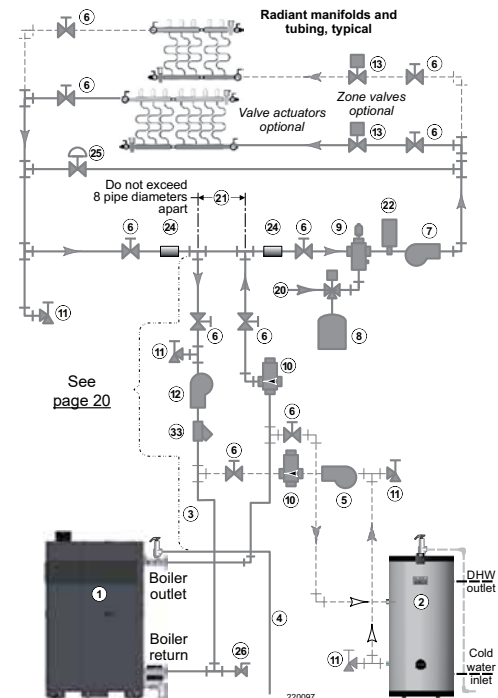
6

Radiant manifolds and tubing, typical

6

13

6

Valve actuators optional

Zone valves optional

13

6

25

Do not exceed 8 pipe diameters apart

21

22

6

24

24

6

9

7

20

11

8

6

6

11

10

See page 20

12

6

33

6

10

5

11

3

1

Boiler outlet

4

2

DHW outlet

Boiler return

26

11

Cold water inlet

220097